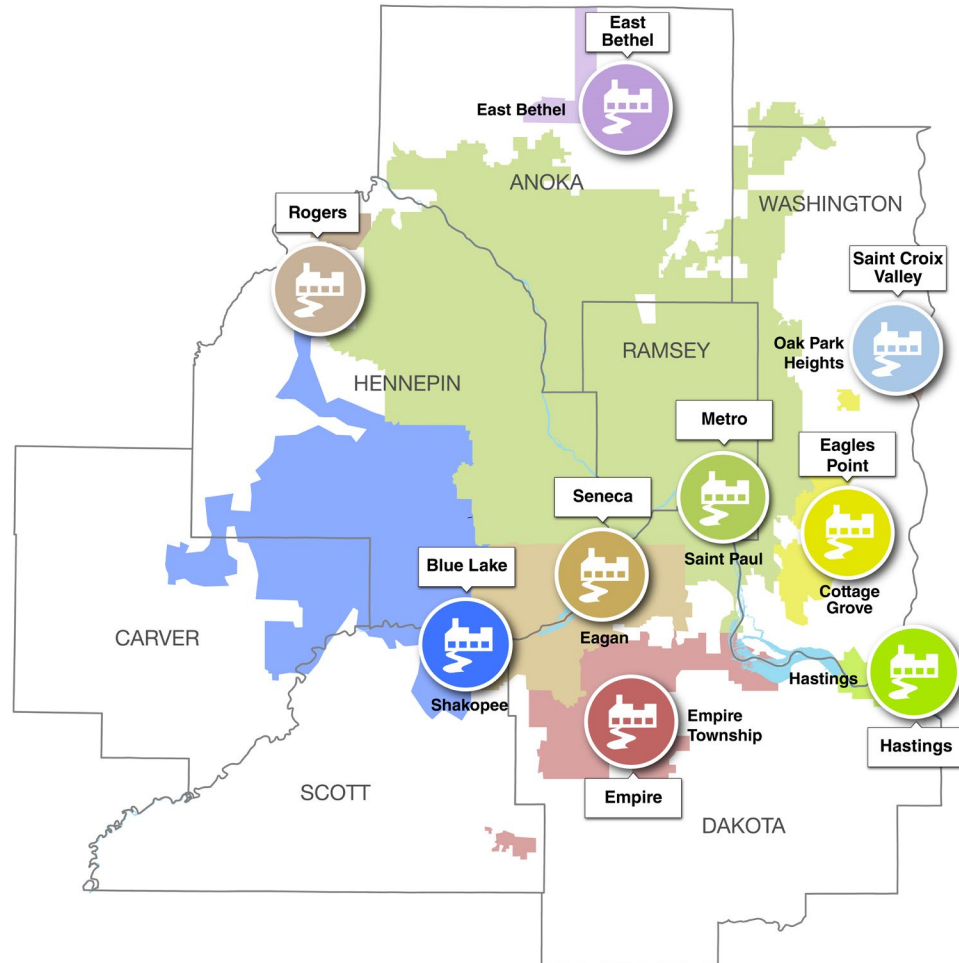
East Bethel

East Bethel

ANOKA

WASHINGTON

Rogers

Saint Croix Valley

Oak Park Heights

RAMSEY

HENNEPIN

Metro

Eagles Point

Seneca

Saint Paul

Cottage Grove

Blue Lake

Eagan

CARVER

Hastings

Shakopee

Empire Township

Hastings

SCOTT

Empire

DAKOTA